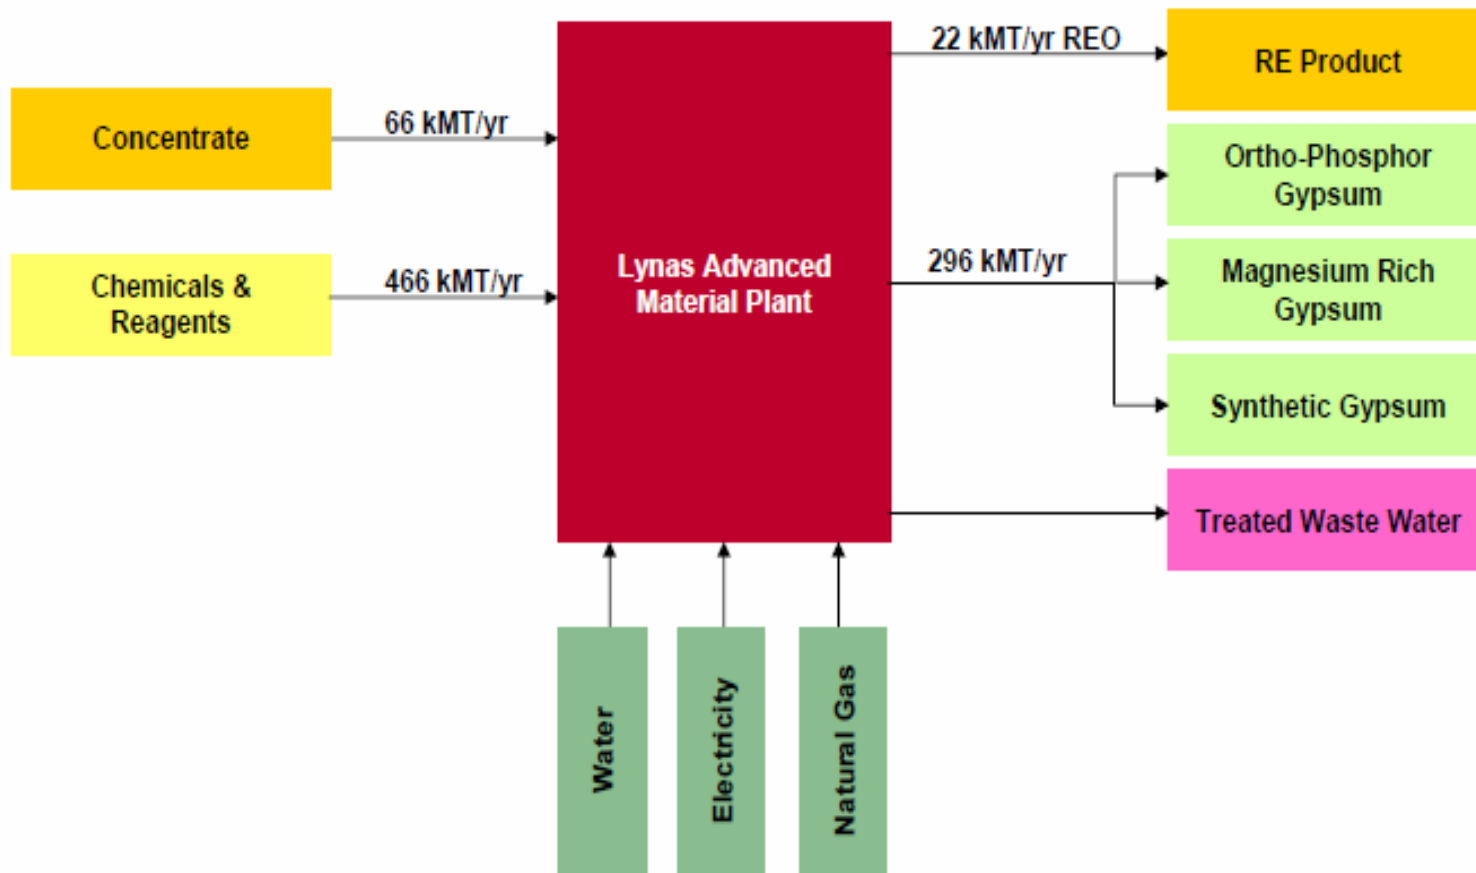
Concentrate

66 kMT/yr

Chemicals & Reagents

466 kMT/yr

Lynas Advanced Material Plant

22 kMT/yr REO

RE Product

296 kMT/yr

Ortho-Phosphor Gypsum

Magnesium Rich Gypsum

Synthetic Gypsum

Treated Waste Water

Water

Electricity

Natural Gas